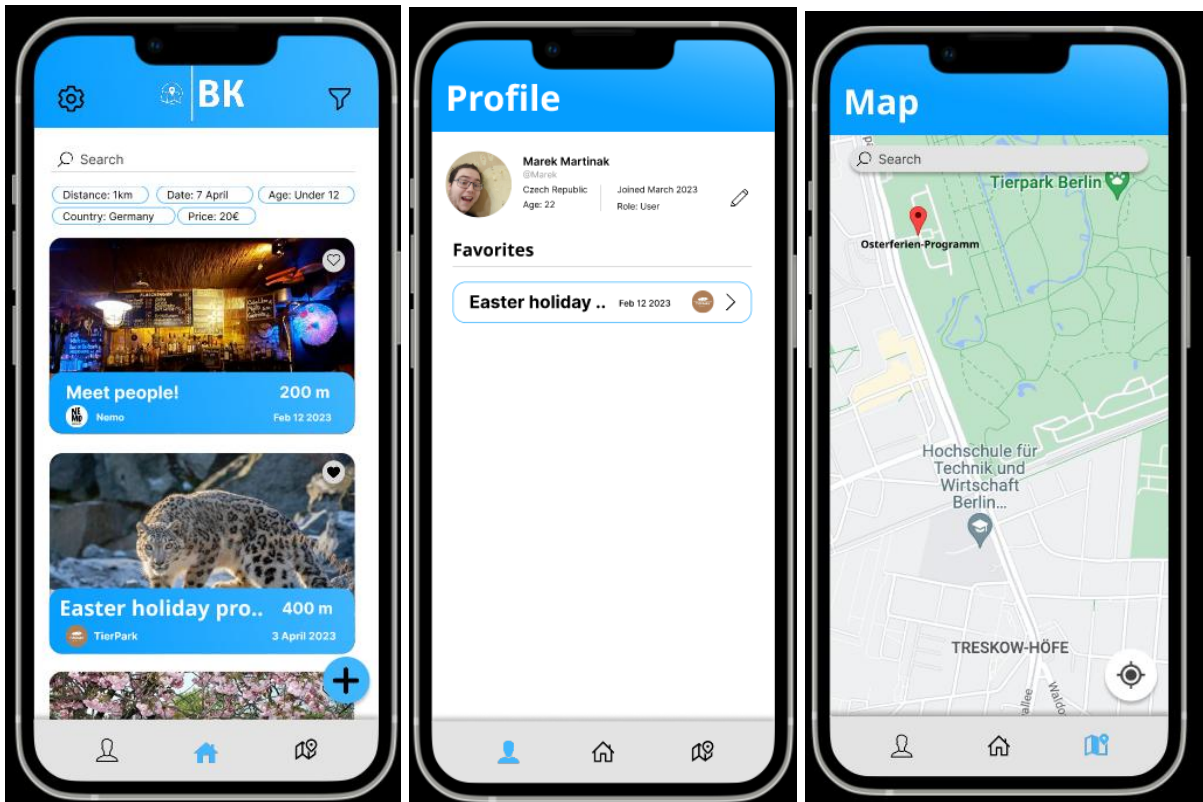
BK

Search

Distance: 1km
Date: 7 April
Age: Under 12
Country: Germany
Price: 20€

Meet people! 200 m
Nemo Feb 12 2023

Easter holiday pro.. 400 m
TierPark 3 April 2023

+

Profile

Marek Martinak
@Marek
Czech Republic
Age: 22
Joined March 2023
Role: User

Favorites

Easter holiday .. Feb 12 2023

Map

Search

Tierpark Berlin

Osterferien-Programm

Hochschule für Technik und Wirtschaft Berlin...

TRESKOW-HÖFE

allee

Waldo